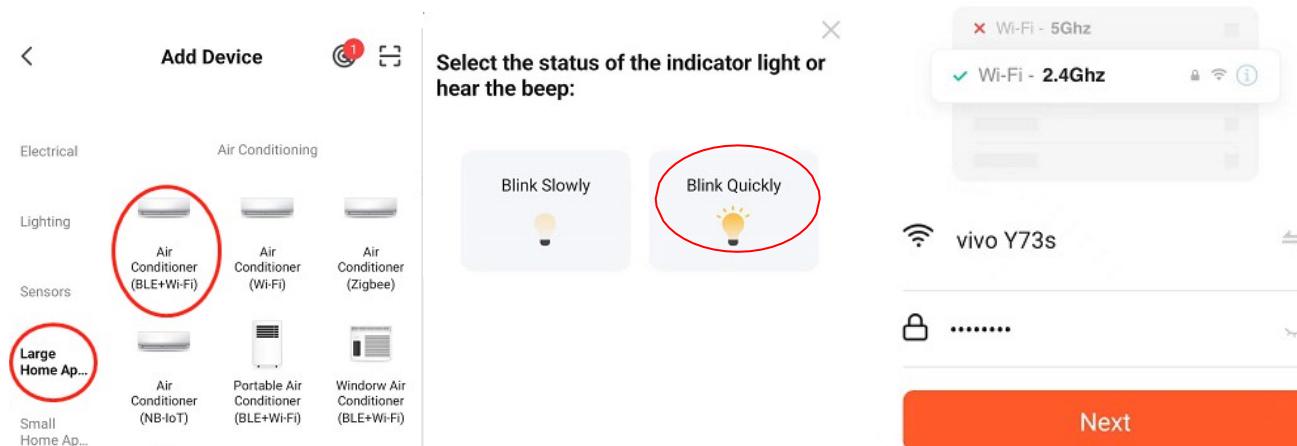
Add Device

1

Electrical

Lighting

Sensors

Large Home Ap...

Small Home Ap...

Air Conditioning

Air Conditioner (BLE+Wi-Fi)

Air Conditioner (Wi-Fi)

Air Conditioner (Zigbee)

Air Conditioner (NB-IoT)

Portable Air Conditioner (BLE+Wi-Fi)

Windorw Air Conditioner (BLE+Wi-Fi)

Select the status of the indicator light or hear the beep:

Blink Slowly

Blink Quickly

Wi-Fi - 5Ghz

Wi-Fi - 2.4Ghz

vivo Y73s

••••••••

Next